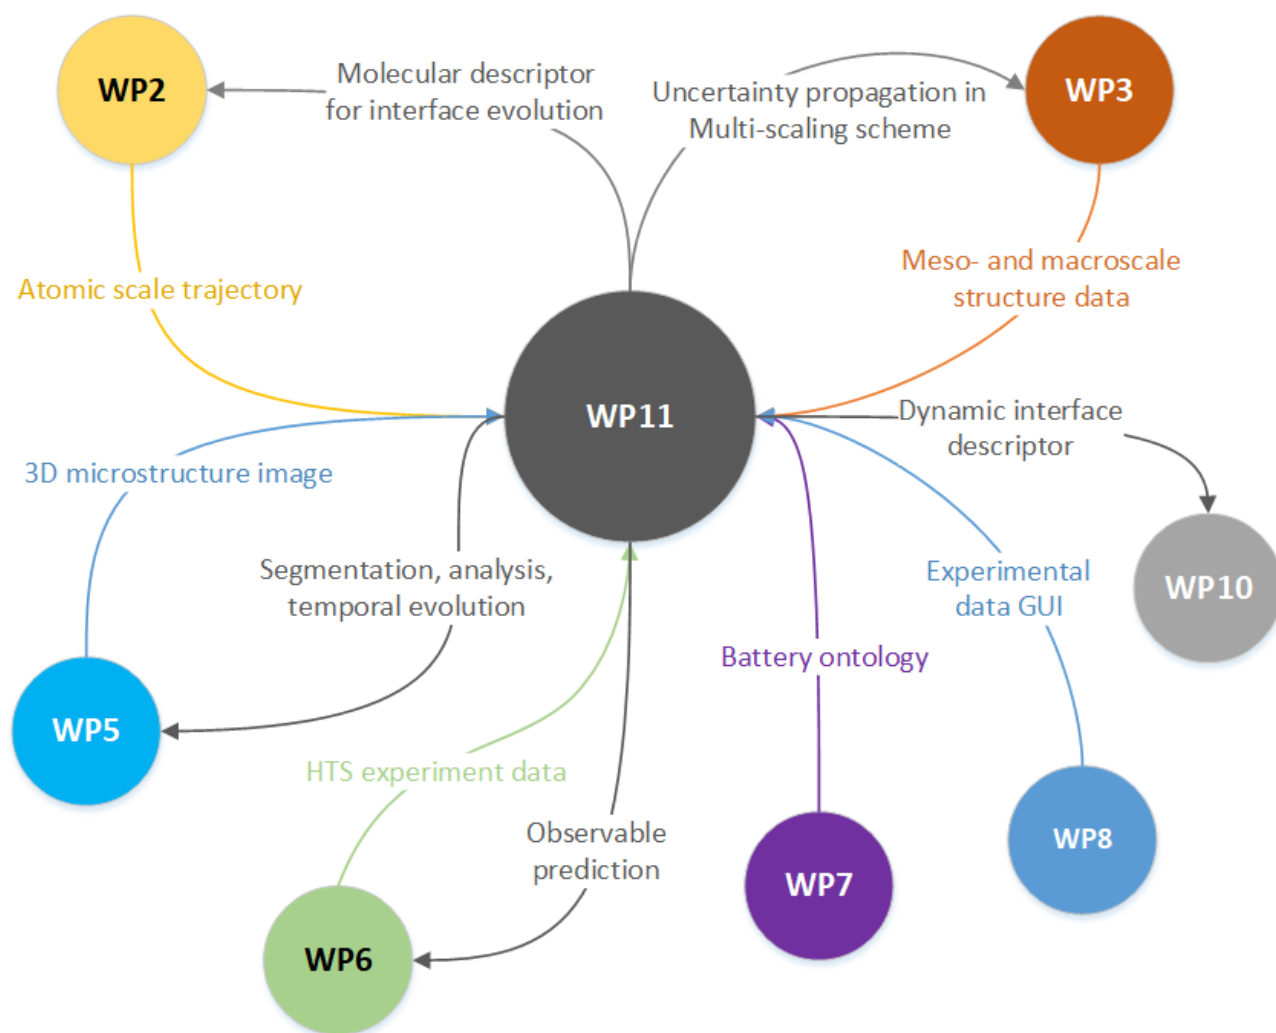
WP2

Molecular descriptor for interface evolution

Uncertainty propagation in Multi-scaling scheme

WP3

Atomic scale trajectory

Meso- and macroscale structure data

WP11

Dynamic interface descriptor

3D microstructure image

Segmentation, analysis, temporal evolution

Experimental data GUI

WP10

Battery ontology

WP5

HTS experiment data

Observable prediction

WP8

WP7

WP6